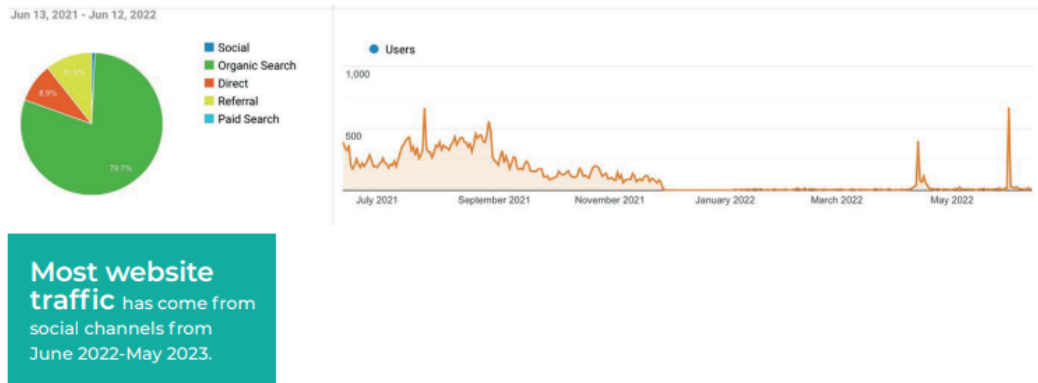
Jun 13, 2021 - Jun 12, 2022

Social
Organic Search
Direct
Referral
Paid Search

10.8%
8.9%
79.7%

Users

1,000
500

July 2021
September 2021
November 2021
January 2022
March 2022
May 2022

Most website traffic has come from social channels from June 2022-May 2023.